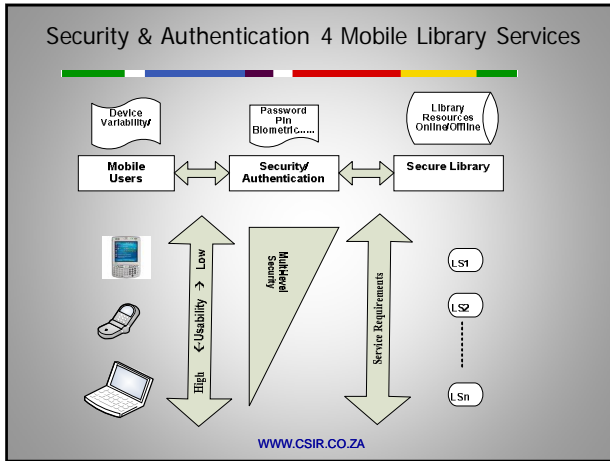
Security & Authentication 4 Mobile Library Services

Device Variability/

Password Pin Biometric.....

Library Resources Online/Offline

Mobile Users

Security/ Authentication

Secure Library

High ←Usability → Low

MultiLevel Security

Service Requirements

LS1

LS2

LSn

WWW.CSIR.CO.ZA